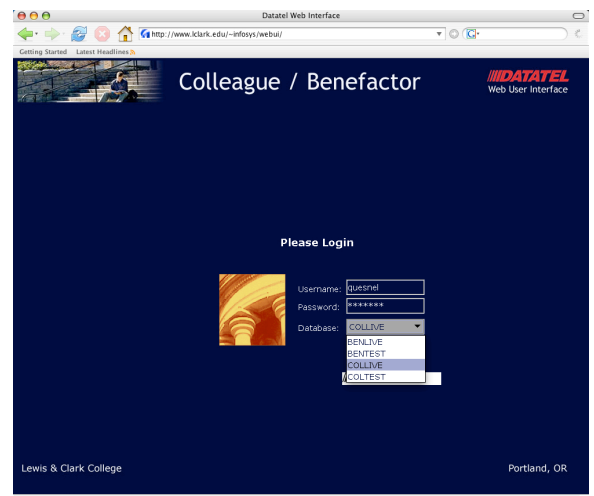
Datatel Web Interface

http://www.lclark.edu/~infosys/webui/

G

Getting Started Latest Headlines

Colleague / Benefactor

DATATEL
Web User Interface

Please Login

Username: quesnel
Password: *******
Database: COLLIVE

BENLIVE
BENTEST
COLLIVE
COLTEST

Lewis & Clark College

Portland, OR